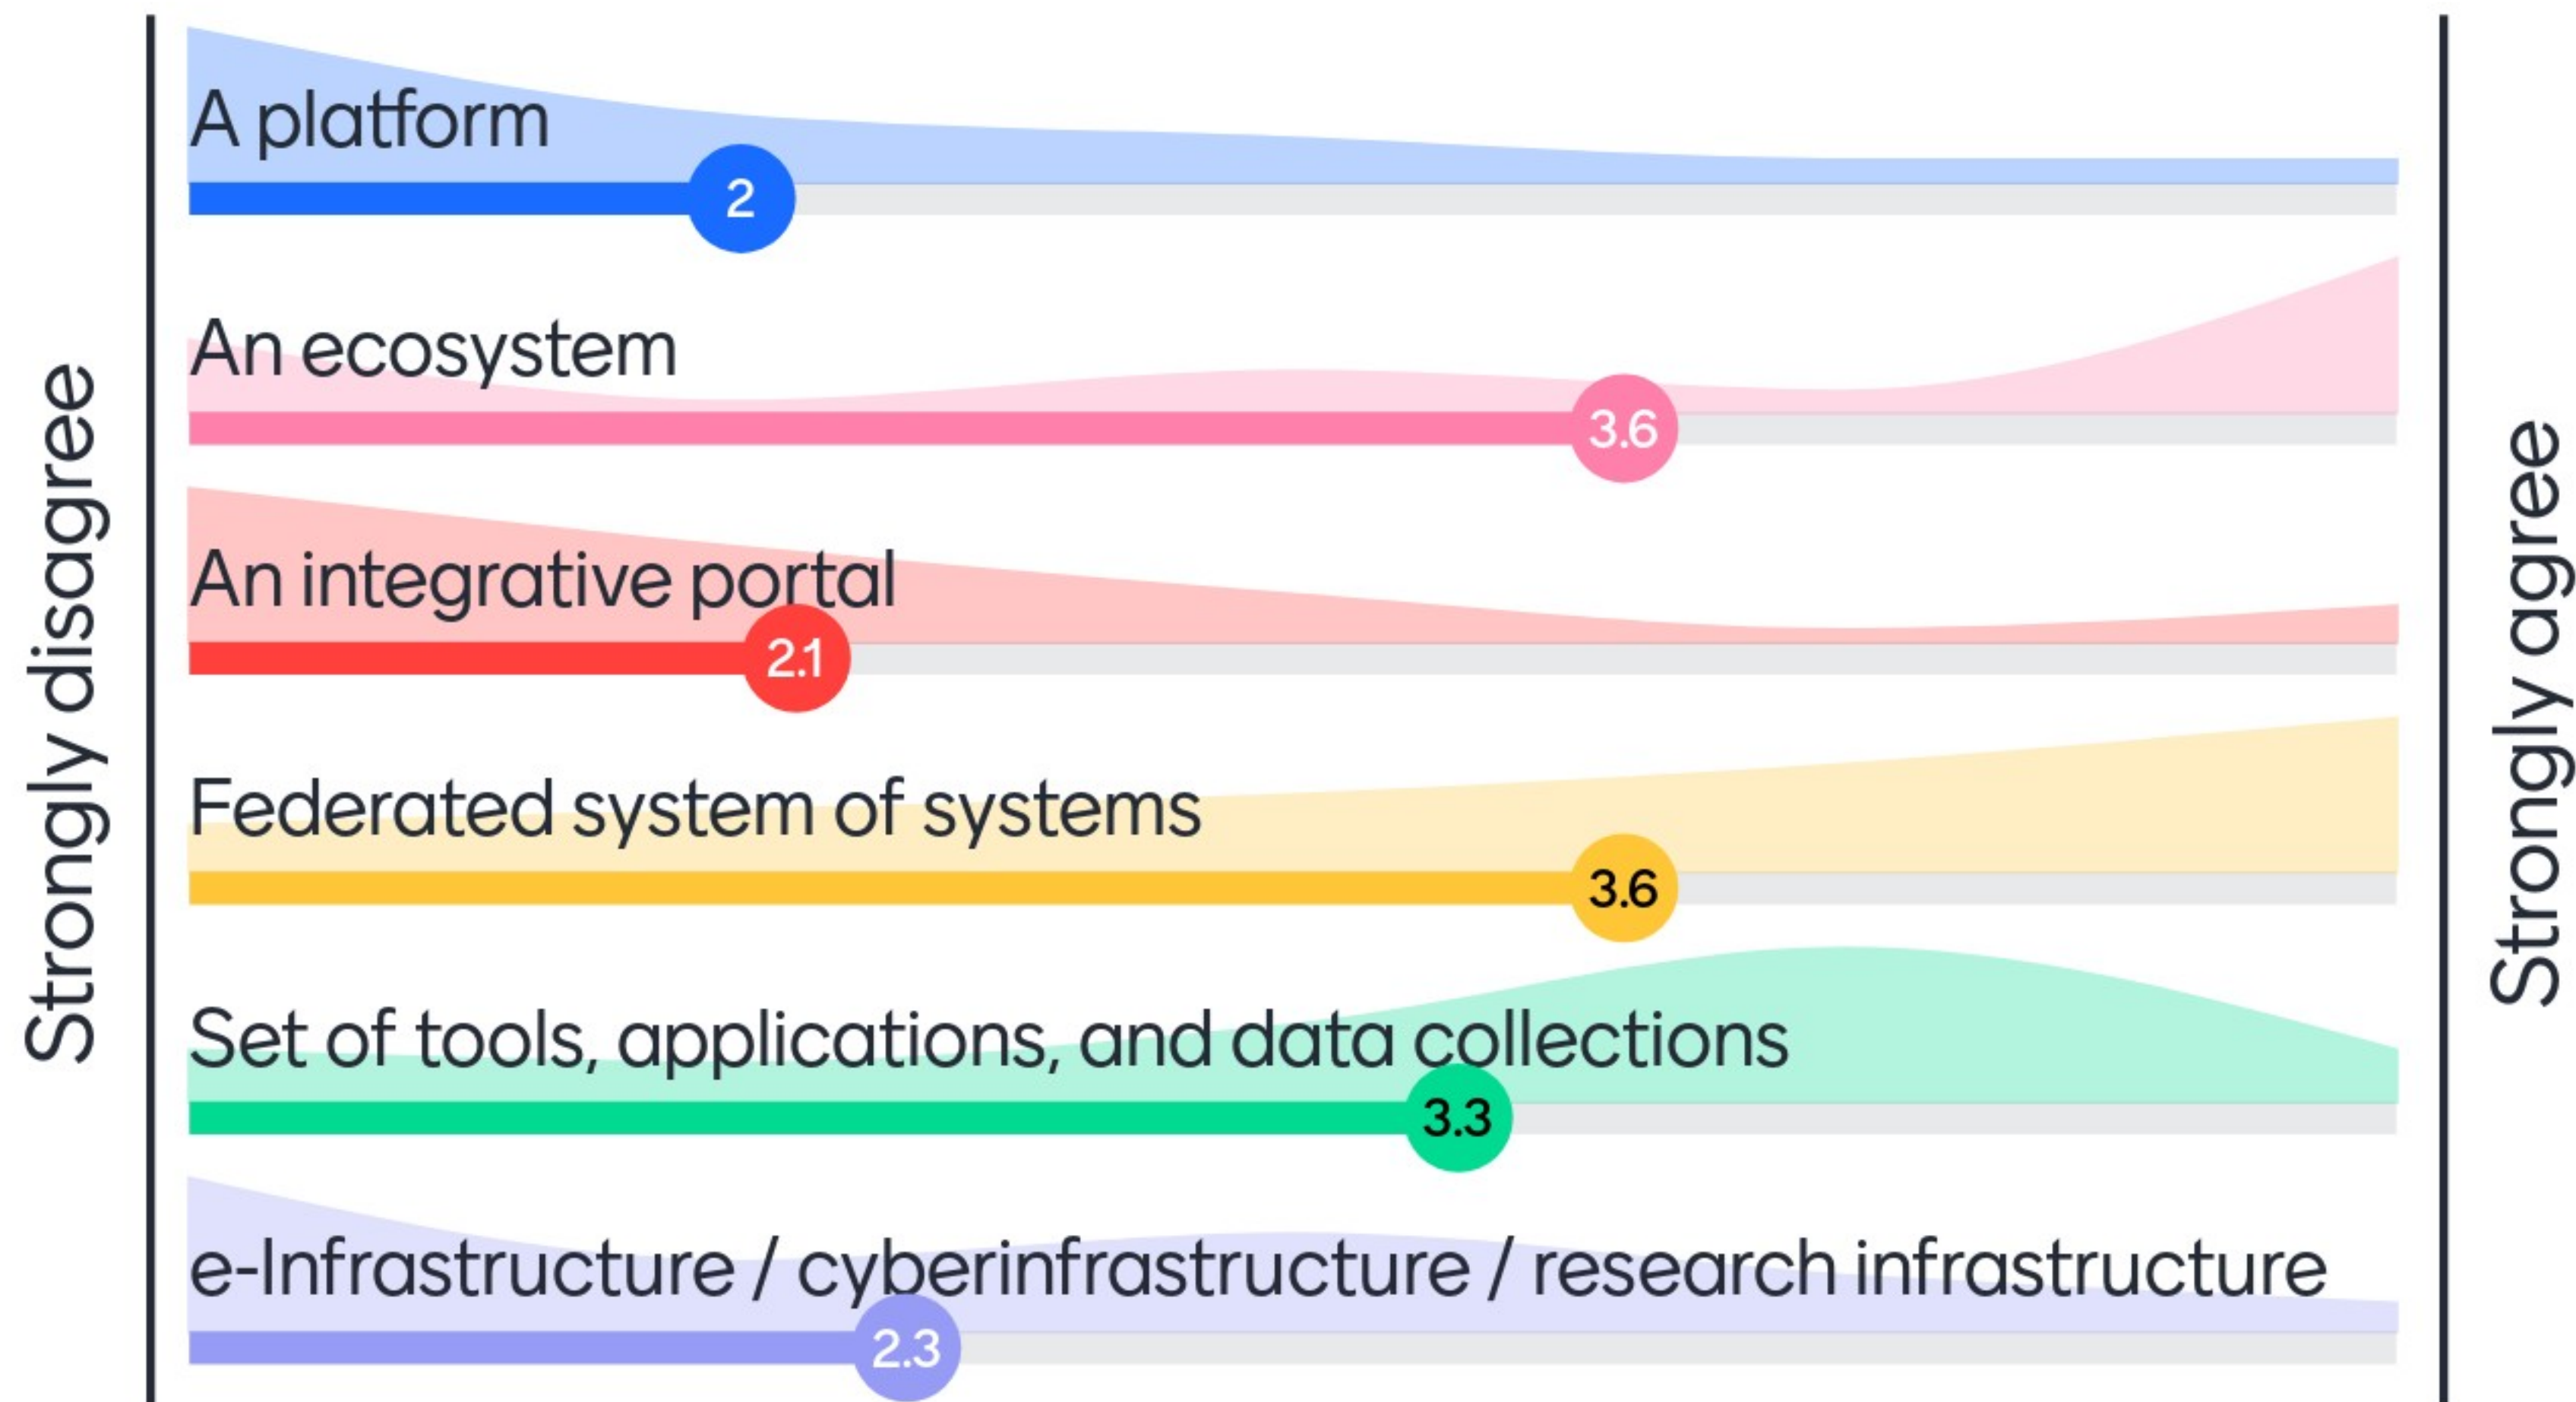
Strongly disagree

A platform
2

An ecosystem
3.6

An integrative portal
2.1

Federated system of systems
3.6

Set of tools, applications, and data collections
3.3

e-Infrastructure / cyberinfrastructure / research infrastructure
2.3

Strongly agree